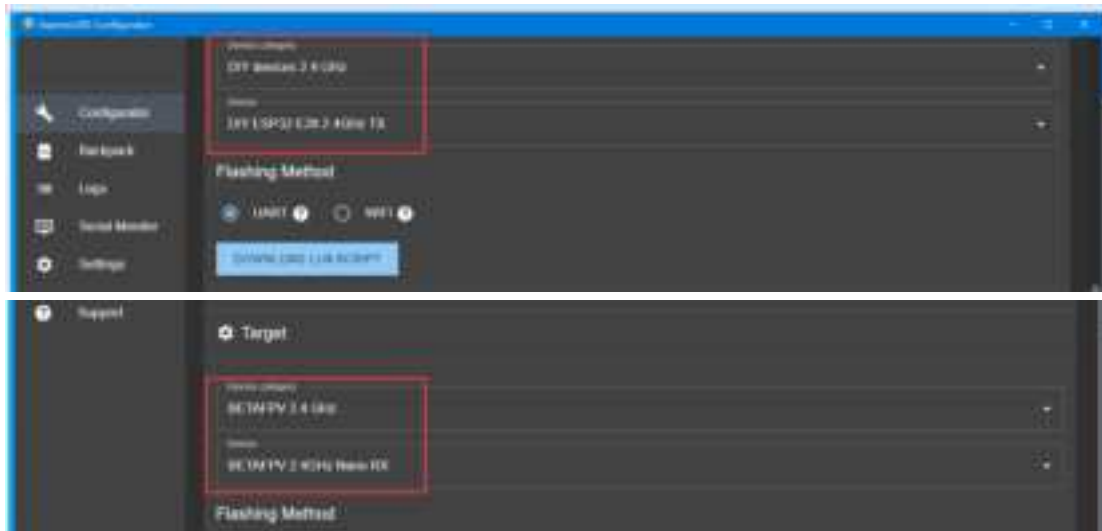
ExpressLRS Configurator

Device category
DIY devices 2.4 GHz

Device
DIY ESP32 E28 2.4GHz TX

Configurator
Backpack
Logs
Serial Monitor
Settings

Flashing Method

UART ? WIFI ?

DOWNLOAD LUA SCRIPT

Support

Target

Device category
BETAFPV 2.4 GHz

Device
BETAFPV 2.4GHz Nano RX

Flashing Method